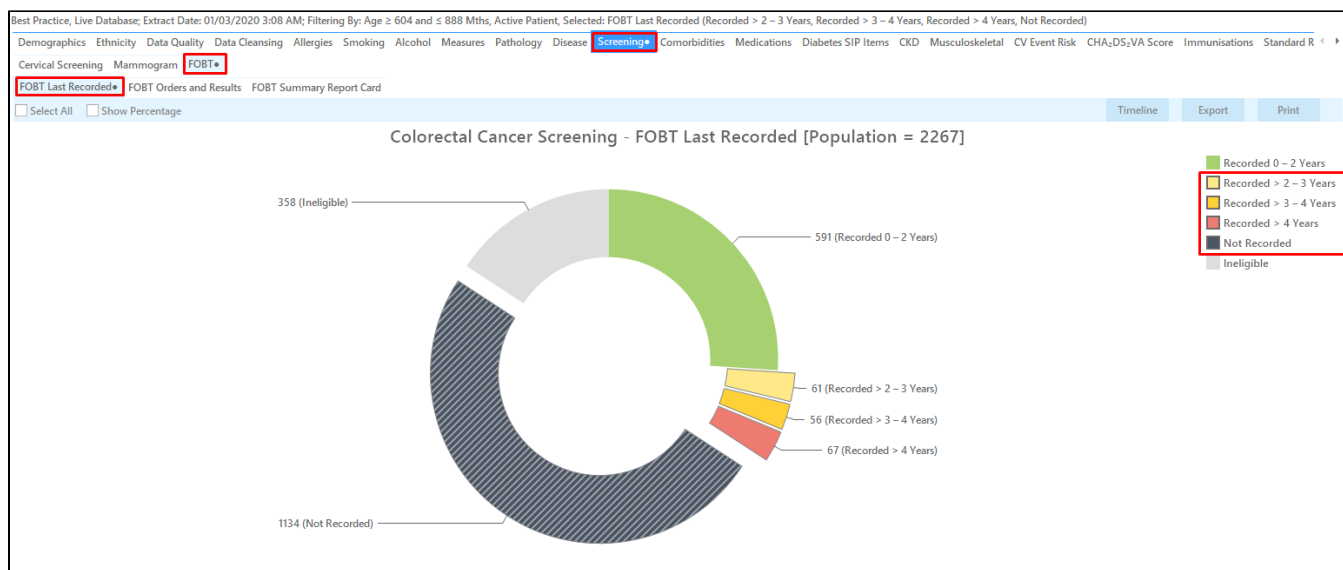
Best Practice, Live Database; Extract Date: 01/03/2020 3:08 AM; Filtering By: Age ≥ 604 and ≤ 888 Mths, Active Patient, Selected: FOBT Last Recorded (Recorded > 2 – 3 Years, Recorded > 3 – 4 Years, Recorded > 4 Years, Not Recorded)

Demographics Ethnicity Data Quality Data Cleansing Allergies Smoking Alcohol Measures Pathology Disease Screening• Comorbidities Medications Diabetes SIP Items CKD Musculoskeletal CV Event Risk CHA$_2$DS$_2$VA Score Immunisations Standard R

Cervical Screening Mammogram FOBT•

FOBT Last Recorded• FOBT Orders and Results FOBT Summary Report Card

Select All Show Percentage

Timeline Export Print

Colorectal Cancer Screening - FOBT Last Recorded [Population = 2267]

358 (Ineligible)

591 (Recorded 0 – 2 Years)

61 (Recorded > 2 – 3 Years)

56 (Recorded > 3 – 4 Years)

67 (Recorded > 4 Years)

1134 (Not Recorded)

Recorded 0 – 2 Years
Recorded > 2 – 3 Years
Recorded > 3 – 4 Years
Recorded > 4 Years
Not Recorded
Ineligible